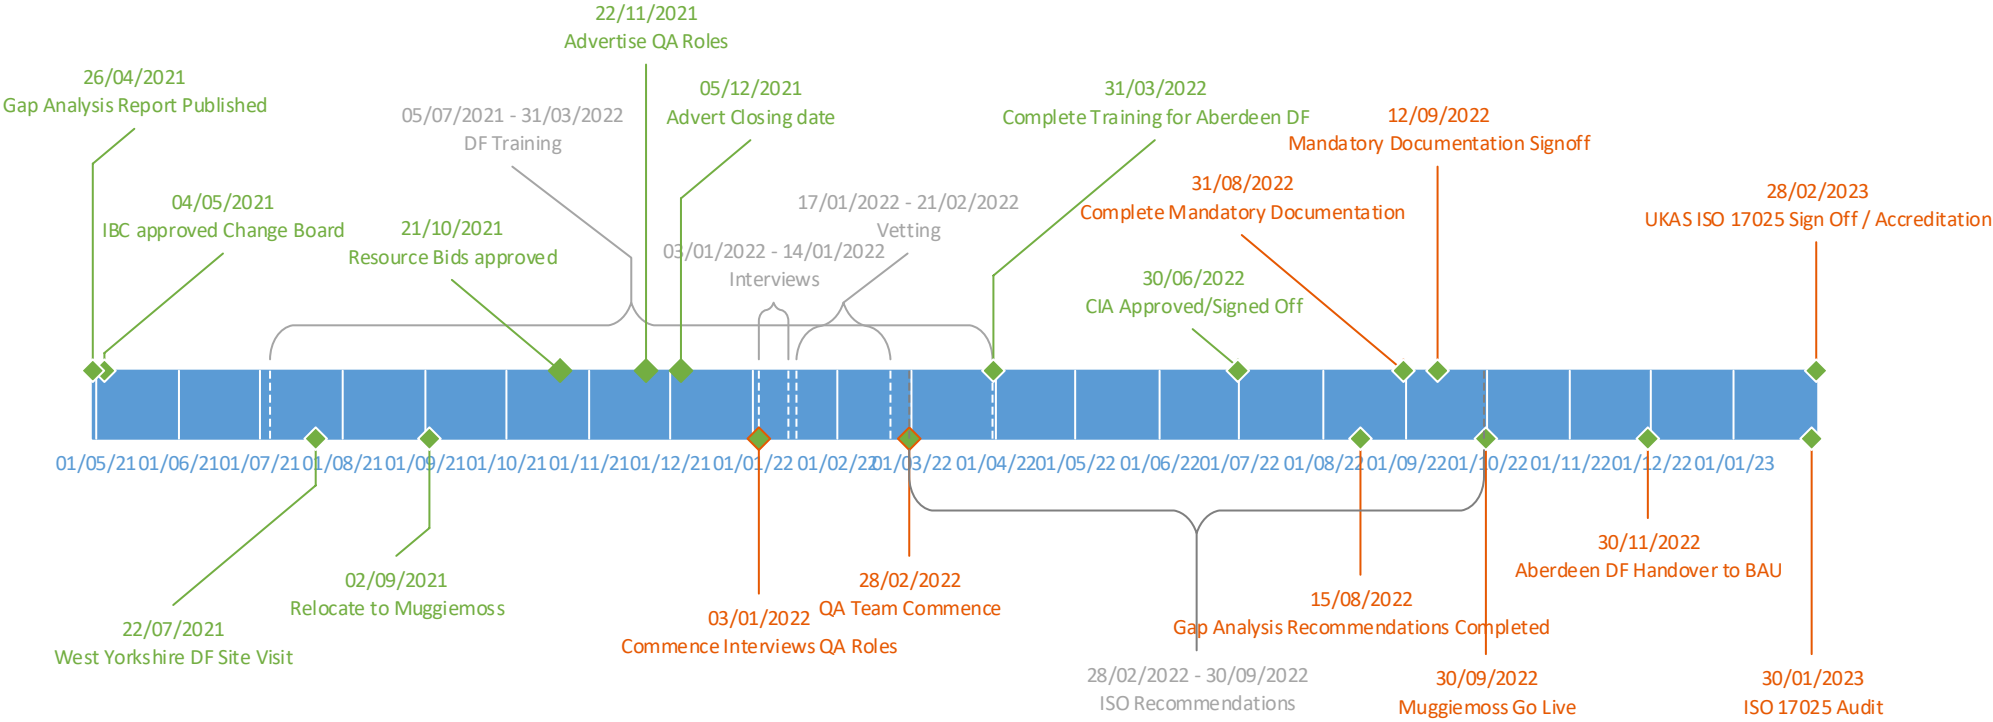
22/11/2021
Advertise QA Roles

26/04/2021
Gap Analysis Report Published

05/07/2021 - 31/03/2022
DF Training

05/12/2021
Advert Closing date

31/03/2022
Complete Training for Aberdeen DF

12/09/2022
Mandatory Documentation Signoff

04/05/2021
IBC approved Change Board

21/10/2021
Resource Bids approved

17/01/2022 - 21/02/2022
Vetting

31/08/2022
Complete Mandatory Documentation

28/02/2023
UKAS ISO 17025 Sign Off / Accreditation

03/01/2022 - 14/01/2022
Interviews

30/06/2022
CIA Approved/Signed Off

01/05/21 01/06/21 01/07/21 01/08/21 01/09/21 01/10/21 01/11/21 01/12/21 01/01/22 01/02/22 01/03/22 01/04/22 01/05/22 01/06/22 01/07/22 01/08/22 01/09/22 01/10/22 01/11/22 01/12/22 01/01/23

30/11/2022
Aberdeen DF Handover to BAU

02/09/2021
Relocate to Muggiemoss

28/02/2022
QA Team Commence

15/08/2022
Gap Analysis Recommendations Completed

22/07/2021
West Yorkshire DF Site Visit

03/01/2022
Commence Interviews QA Roles

28/02/2022 - 30/09/2022
ISO Recommendations

30/09/2022
Muggiemoss Go Live

30/01/2023
ISO 17025 Audit